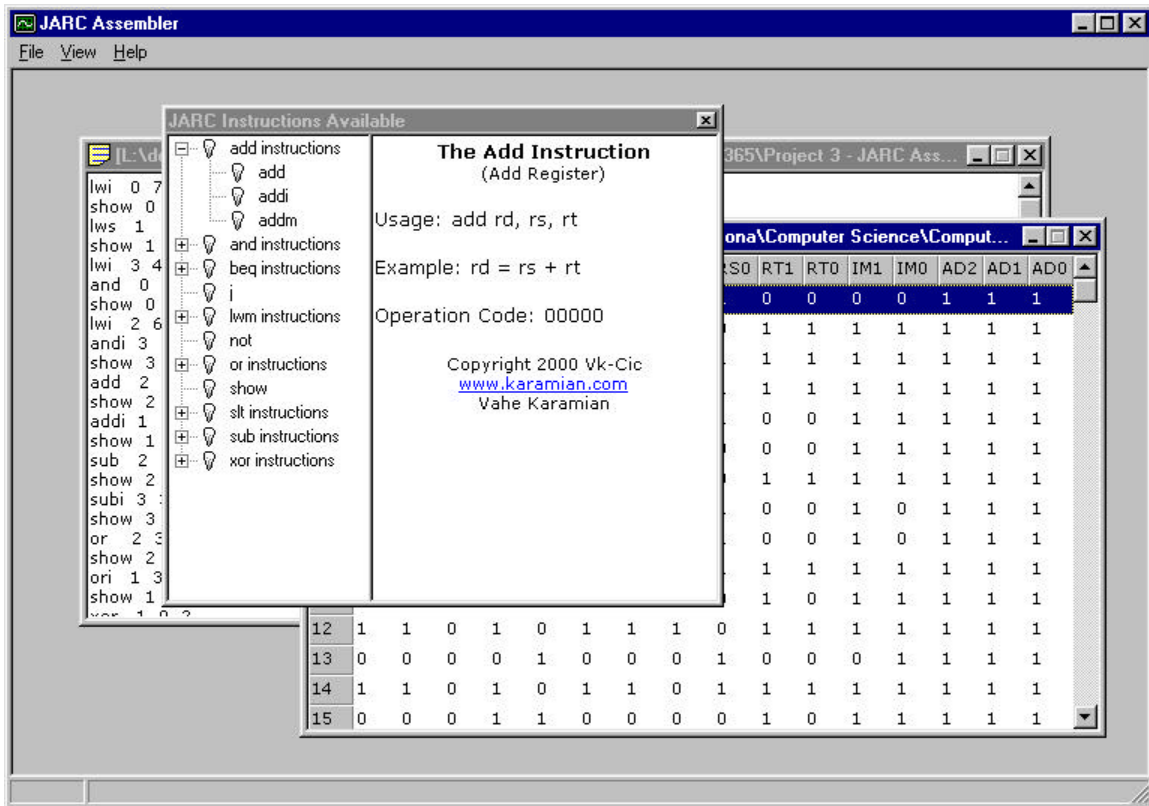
JARC Assembler

File View Help

JARC Instructions Available

add instructions
add
addi
addm
and instructions
beq instructions
j
lwm instructions
not
or instructions
show
slt instructions
sub instructions
xor instructions

The Add Instruction
(Add Register)

Usage: add rd, rs, rt

Example: rd = rs + rt

Operation Code: 00000

Copyright 2000 Vk-Cic
www.karamian.com
Vahe Karamian

[L:\d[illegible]365\Project 3 - JARC Ass...

lwi 0 7
show 0
lws 1
show 1
lwi 3 4
and 0
show 0
lwi 2 6
andi 3
show 3
add 2
show 2
addi 1
show 1
sub 2
show 2
subi 3
show 3
or 2 3
show 2
ori 1 3
show 1
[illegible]

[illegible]ona\Computer Science\Comput...

| | | | | | | | | | RS0 | RT1 | RT0 | IM1 | IM0 | AD2 | AD1 | AD0 |
|---|---|---|---|---|---|---|---|---|---|---|---|---|---|---|---|---|
| | | | | | | | | | | 0 | 0 | 0 | 0 | 1 | 1 | 1 |
| | | | | | | | | | | 1 | 1 | 1 | 1 | 1 | 1 | 1 |
| | | | | | | | | | | 1 | 1 | 1 | 1 | 1 | 1 | 1 |
| | | | | | | | | | | 1 | 1 | 1 | 1 | 1 | 1 | 1 |
| | | | | | | | | | | 0 | 0 | 1 | 1 | 1 | 1 | 1 |
| | | | | | | | | | | 0 | 0 | 1 | 1 | 1 | 1 | 1 |
| | | | | | | | | | | 1 | 1 | 1 | 1 | 1 | 1 | 1 |
| | | | | | | | | | | 0 | 0 | 1 | 0 | 1 | 1 | 1 |
| | | | | | | | | | | 0 | 0 | 1 | 0 | 1 | 1 | 1 |
| | | | | | | | | | | 1 | 1 | 1 | 1 | 1 | 1 | 1 |
| | | | | | | | | | | 1 | 0 | 1 | 1 | 1 | 1 | 1 |
| 12 | 1 | 1 | 0 | 1 | 0 | 1 | 1 | 1 | 0 | 1 | 1 | 1 | 1 | 1 | 1 | 1 |
| 13 | 0 | 0 | 0 | 0 | 1 | 0 | 0 | 0 | 1 | 0 | 0 | 0 | 1 | 1 | 1 | 1 |
| 14 | 1 | 1 | 0 | 1 | 0 | 1 | 1 | 0 | 1 | 1 | 1 | 1 | 1 | 1 | 1 | 1 |
| 15 | 0 | 0 | 0 | 1 | 1 | 0 | 0 | 0 | 0 | 1 | 0 | 1 | 1 | 1 | 1 | 1 |